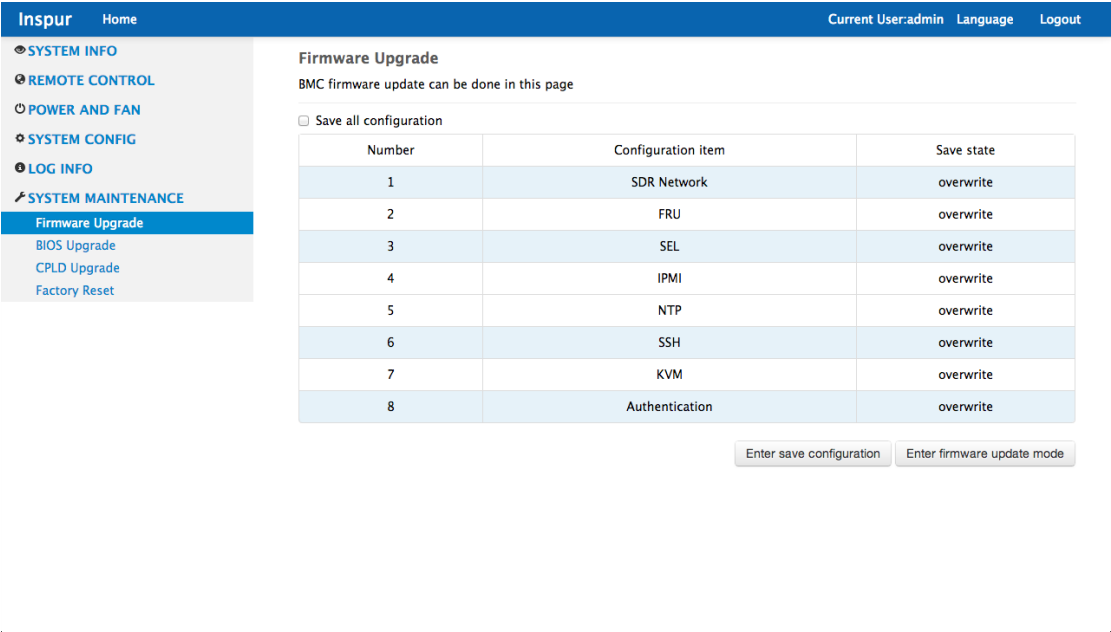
Inspur Home Current User:admin Language Logout

SYSTEM INFO
REMOTE CONTROL
POWER AND FAN
SYSTEM CONFIG
LOG INFO
SYSTEM MAINTENANCE
Firmware Upgrade
BIOS Upgrade
CPLD Upgrade
Factory Reset

Firmware Upgrade

BMC firmware update can be done in this page

Save all configuration

| Number | Configuration item | Save state |
|---|---|---|
| 1 | SDR Network | overwrite |
| 2 | FRU | overwrite |
| 3 | SEL | overwrite |
| 4 | IPMI | overwrite |
| 5 | NTP | overwrite |
| 6 | SSH | overwrite |
| 7 | KVM | overwrite |
| 8 | Authentication | overwrite |

Enter save configuration Enter firmware update mode